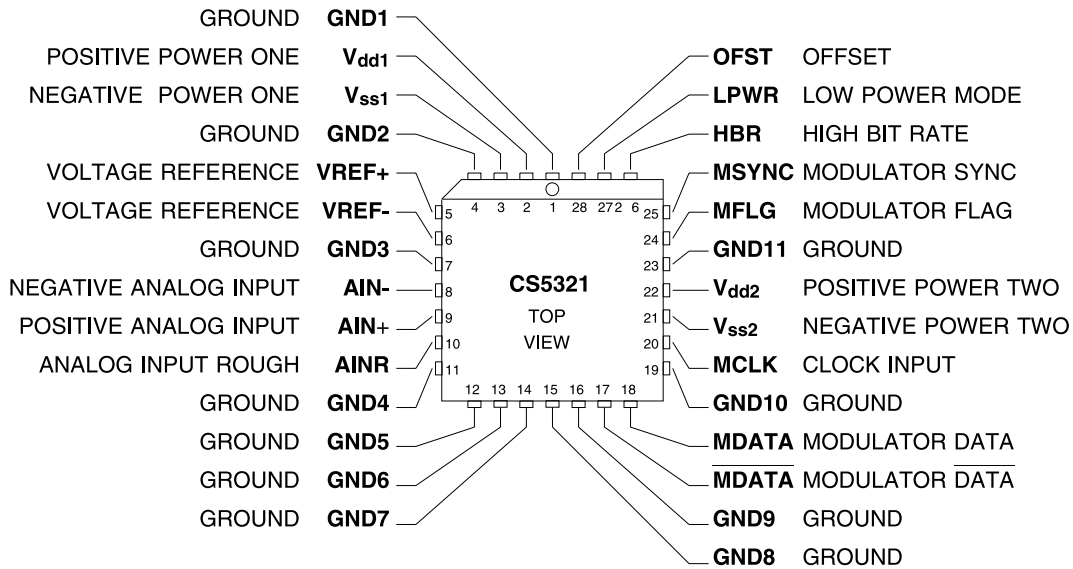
GROUND GND1
POSITIVE POWER ONE $V_{dd1}$
NEGATIVE POWER ONE $V_{ss1}$
GROUND GND2
VOLTAGE REFERENCE VREF+
VOLTAGE REFERENCE VREF-
GROUND GND3
NEGATIVE ANALOG INPUT AIN-
POSITIVE ANALOG INPUT AIN+
ANALOG INPUT ROUGH AINR
GROUND GND4
GROUND GND5
GROUND GND6
GROUND GND7

OFST OFFSET
LPWR LOW POWER MODE
HBR HIGH BIT RATE
MSYNC MODULATOR SYNC
MFLG MODULATOR FLAG
GND11 GROUND
$V_{dd2}$ POSITIVE POWER TWO
$V_{ss2}$ NEGATIVE POWER TWO
MCLK CLOCK INPUT
GND10 GROUND
MDATA MODULATOR DATA
$\overline{\text{MDATA}}$ MODULATOR $\overline{\text{DATA}}$
GND9 GROUND
GND8 GROUND

4 3 2 1 28 27 26
5 6 7 8 9 10 11
25 24 23 22 21 20 19
12 13 14 15 16 17 18

CS5321
TOP
VIEW